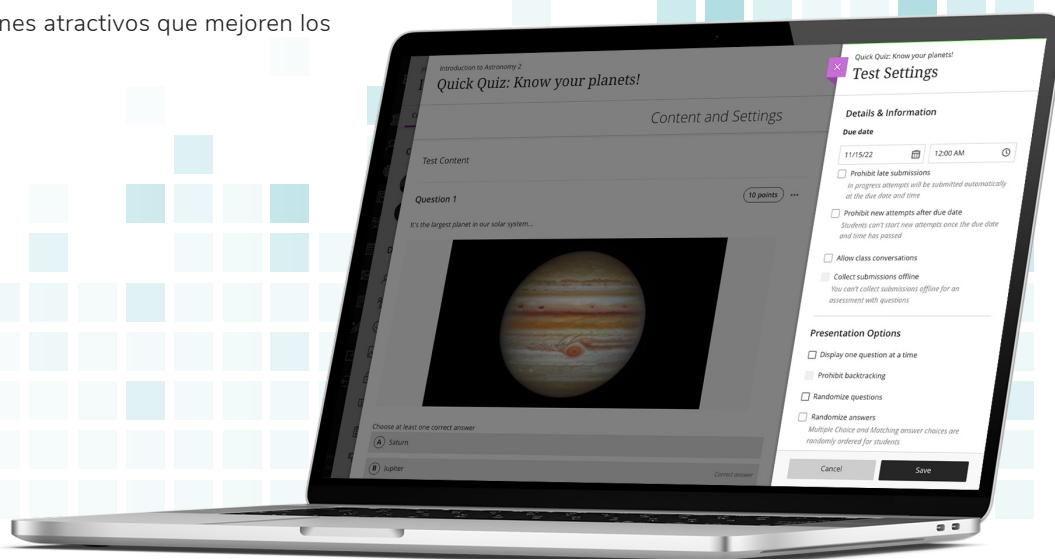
nes atractivos que mejoren los

Introduction to Astronomy 2
Quick Quiz: Know your planets!

Content and Settings

Test Content

Question 1

10 points

It's the largest planet in our solar system...

Choose at least one correct answer

A Saturn

B Jupiter

Correct answer

Quick Quiz: Know your planets!
Test Settings

Details & Information

Due date

11/15/22

12:00 AM

Prohibit late submissions
In progress attempts will be submitted automatically at the due date and time

Prohibit new attempts after due date
Students can't start new attempts once the due date and time has passed

Allow class conversations

Collect submissions offline
You can't collect submissions offline for an assessment with questions

Presentation Options

Display one question at a time

Prohibit backtracking

Randomize questions

Randomize answers
Multiple Choice and Matching answer choices are randomly ordered for students

Cancel

Save